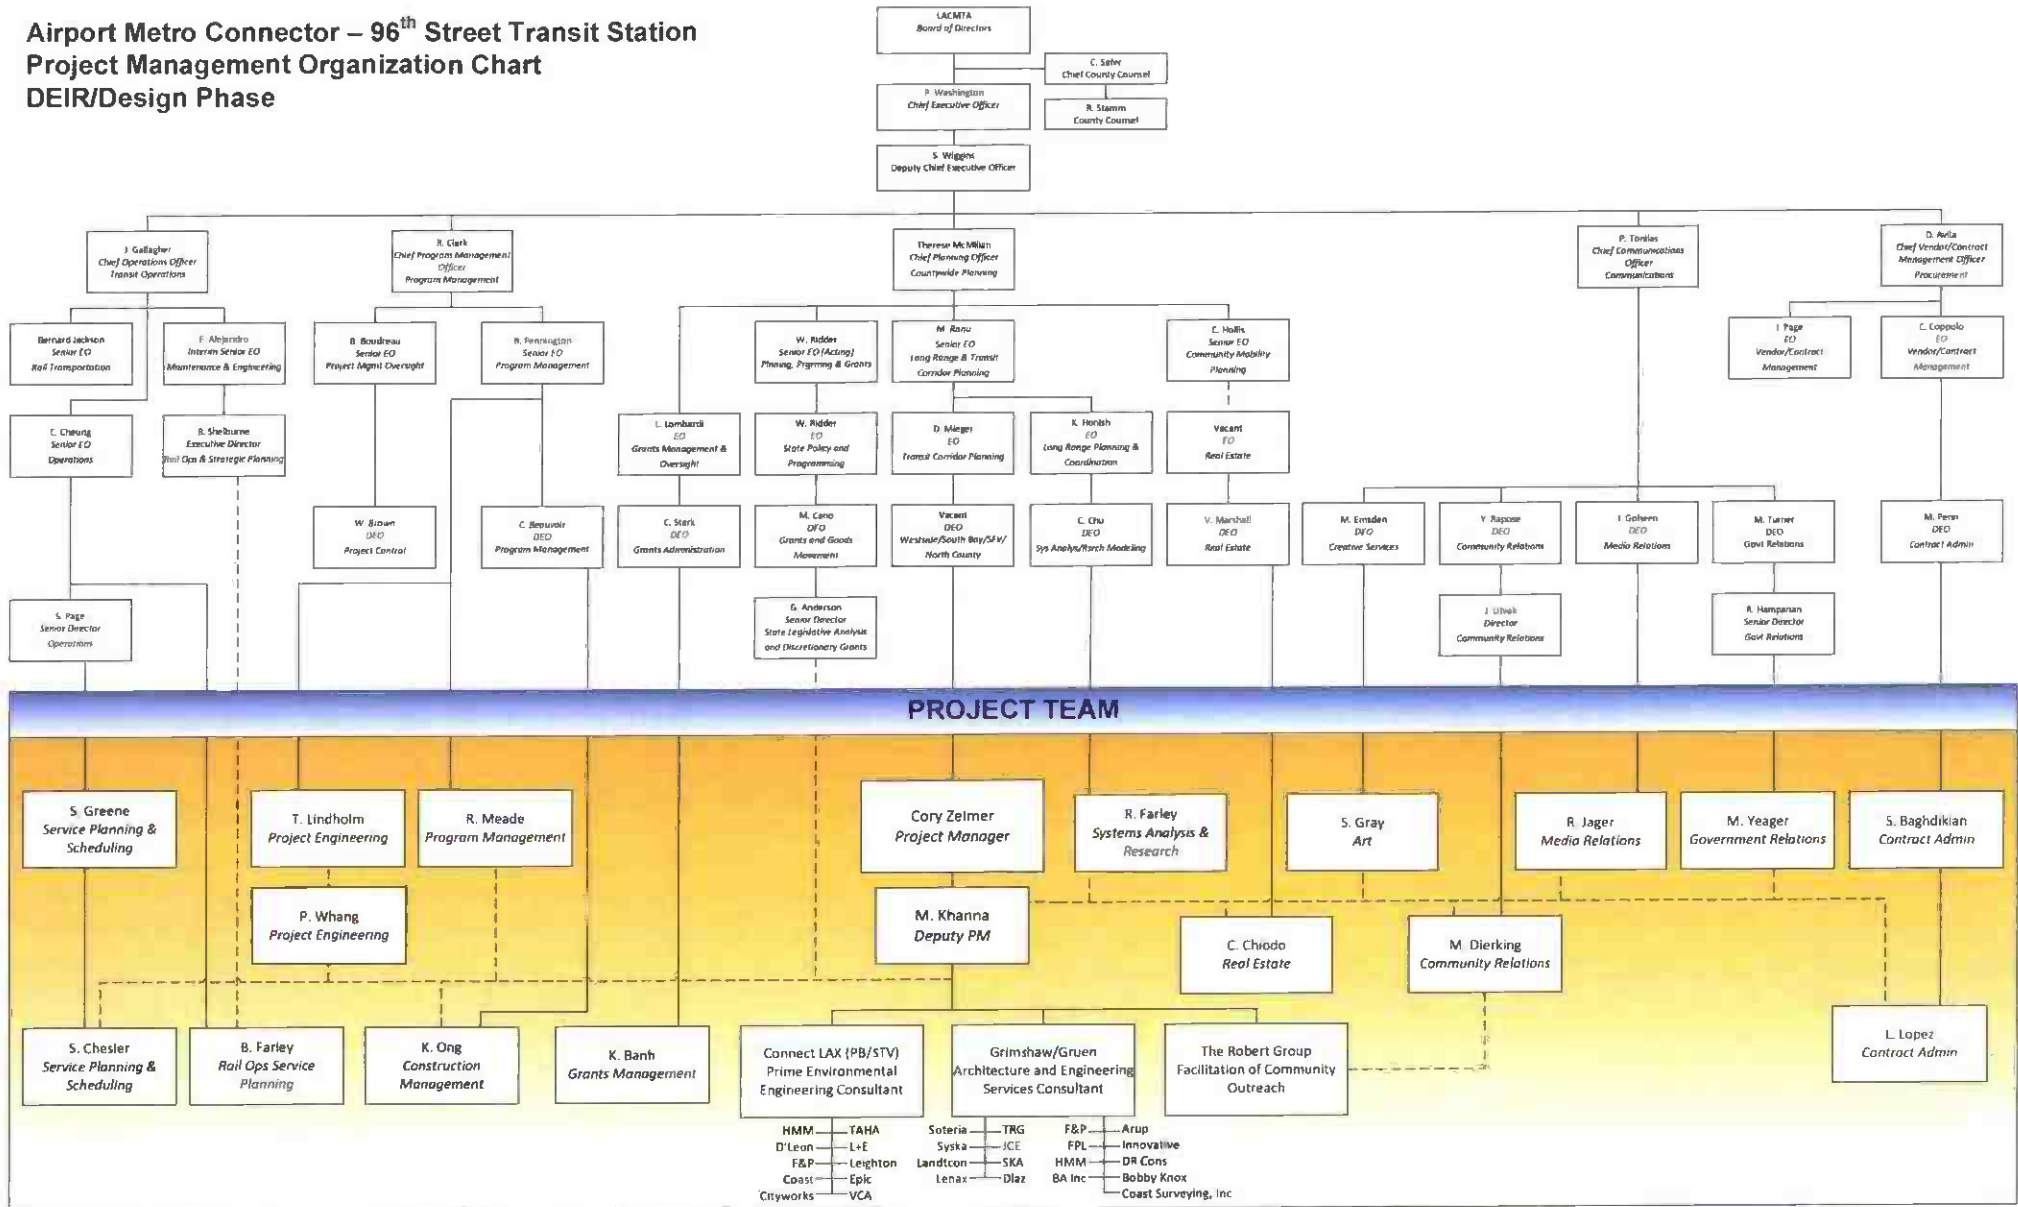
Airport Metro Connector – 96$^{th}$ Street Transit Station
Project Management Organization Chart
DEIR/Design Phase

LACMTA
Board of Directors

C. Safer
Chief County Counsel

P. Washington
Chief Executive Officer

R. Stamm
County Counsel

S. Wiggins
Deputy Chief Executive Officer

J. Gallagher
Chief Operations Officer
Transit Operations

R. Clark
Chief Program Management Officer
Program Management

Therese McMillan
Chief Planning Officer
Countywide Planning

P. Tomlas
Chief Communications Officer
Communications

D. Avila
Chief Vendor/Contract Management Officer
Procurement

Bernard Jackson
Senior EO
Rail Transportation

E. Alejandro
Interim Senior EO
Maintenance & Engineering

B. Boudreau
Senior EO
Project Mgmt Oversight

B. Pennington
Senior EO
Program Management

W. Ridder
Senior EO (Acting)
Planing, Prgrming & Grants

M. Ranu
Senior EO
Long Range & Transit Corridor Planning

C. Hollis
Senior EO
Community Mobility Planning

I. Page
EO
Vendor/Contract Management

C. Coppolo
EO
Vendor/Contract Management

C. Cheung
Senior EO
Operations

B. Shelburne
Executive Director
Rail Ops & Strategic Planning

L. Lombardi
EO
Grants Management & Oversight

W. Ridder
EO
State Policy and Programming

D. Mieger
EO
Transit Corridor Planning

K. Honish
EO
Long Range Planning & Coordination

Vacant
EO
Real Estate

W. Brown
DEO
Project Control

C. Beauvoir
DEO
Program Management

C. Stark
DEO
Grants Administration

M. Cano
DEO
Grants and Goods Movement

Vacant
DEO
Westside/South Bay/SFV/North County

C. Chu
DEO
Sys Analys/Rsrch Modeling

V. Marshall
DEO
Real Estate

M. Emsden
DEO
Creative Services

Y. Raposo
DEO
Community Relations

J. Gohoen
DEO
Media Relations

M. Turner
DEO
Govt Relations

M. Penn
DEO
Contract Admin

S. Page
Senior Director
Operations

G. Anderson
Senior Director
State Legislative Analysis and Discretionary Grants

J. Ulvek
Director
Community Relations

R. Hampanian
Senior Director
Govt Relations

PROJECT TEAM

S. Greene
Service Planning & Scheduling

T. Lindholm
Project Engineering

R. Meade
Program Management

Cory Zelmer
Project Manager

R. Farley
Systems Analysis & Research

S. Gray
Art

R. Jager
Media Relations

M. Yeager
Government Relations

S. Baghdikian
Contract Admin

P. Whang
Project Engineering

M. Khanna
Deputy PM

C. Chiodo
Real Estate

M. Dierking
Community Relations

S. Chesler
Service Planning & Scheduling

B. Farley
Rail Ops Service Planning

K. Ong
Construction Management

K. Banh
Grants Management

Connect LAX (PB/STV)
Prime Environmental Engineering Consultant

Grimshaw/Gruen
Architecture and Engineering Services Consultant

The Robert Group
Facilitation of Community Outreach

L. Lopez
Contract Admin

HMM, D'Leon, F&P, Coast, Cityworks, TAHA, L+E, Leighton, Epic, VCA

Soteria, Syska, Landtcon, Lenax, TRG, JCE, SKA, Diaz

F&P, FPL, HMM, BA Inc, Arup, Innovative, DR Cons, Bobby Knox, Coast Surveying, Inc